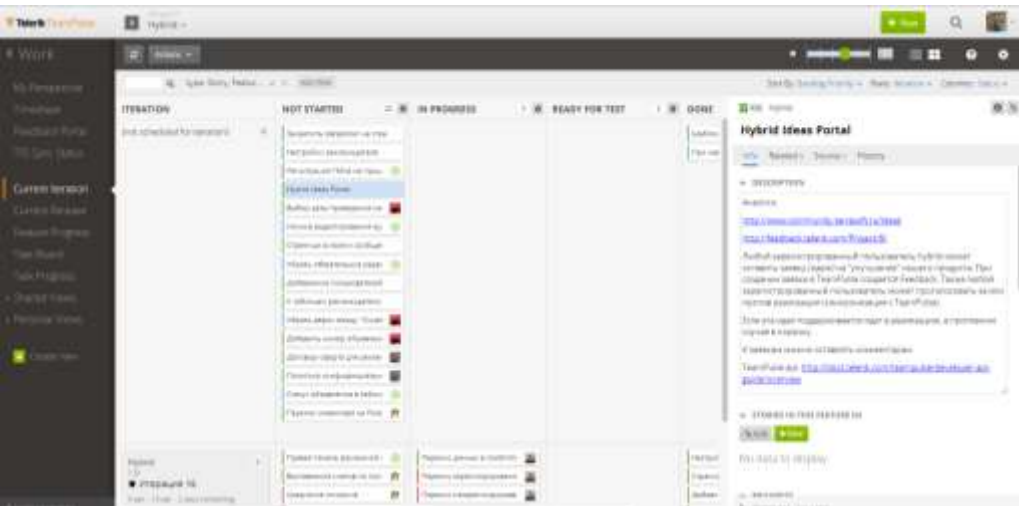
Telerik TeamPulse | Hybrid

Work

My Perspective
Timesheet
Feedback Portal
TFS Sync Status
Current Iteration
Current Release
Season Progress
Team Board
Task Progress
Shared Views
Personal Views

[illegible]

ITERATION | NOT STARTED | IN PROGRESS | READY FOR TEST | DONE

Not scheduled for iteration

Hybrid Ideas Portal

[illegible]

Hybrid Ideas Portal

Info | Related | Source | History

DESCRIPTION

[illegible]

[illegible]

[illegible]

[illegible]

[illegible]

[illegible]

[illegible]

STORIES IN THIS FEATURE

No data to display

Итерация 16